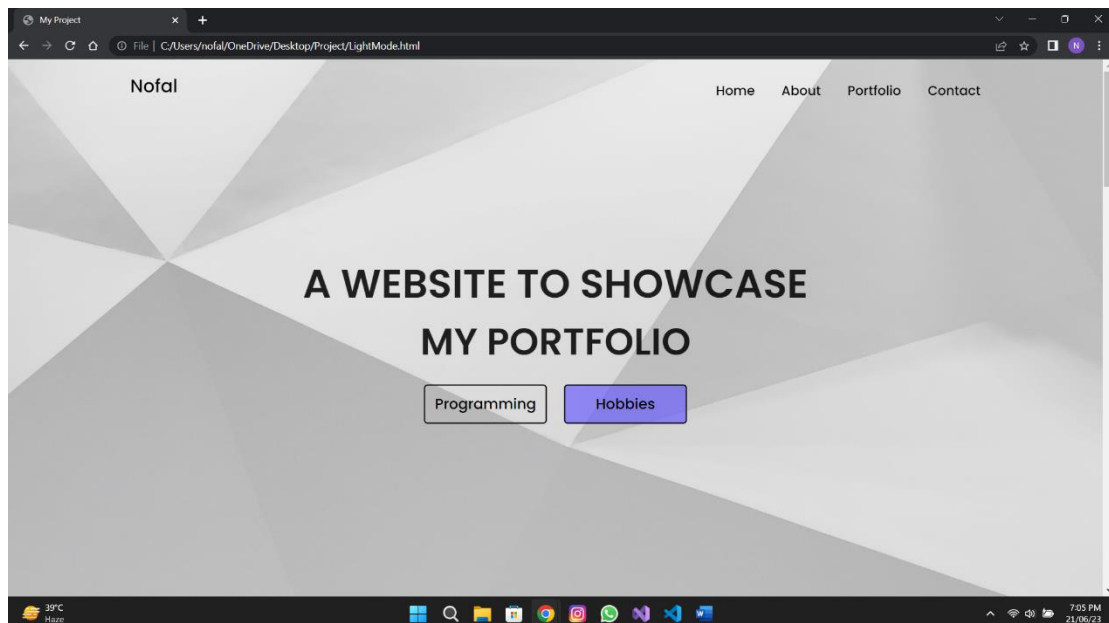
My Project × +

File | C:/Users/nofal/OneDrive/Desktop/Project/LightMode.html

N

Nofal

Home About Portfolio Contact

A WEBSITE TO SHOWCASE MY PORTFOLIO

Programming Hobbies

39°C Haze

7:05 PM 21/06/23